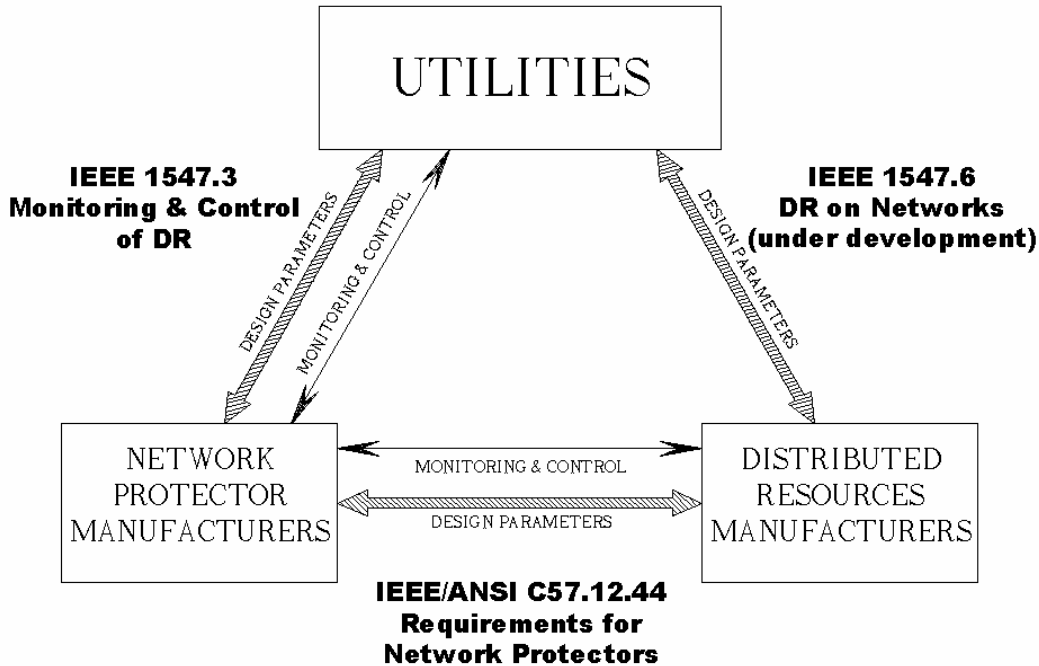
UTILITIES

IEEE 1547.3
Monitoring & Control of DR

DESIGN PARAMETERS

MONITORING & CONTROL

IEEE 1547.6
DR on Networks
(under development)

DESIGN PARAMETERS

NETWORK PROTECTOR MANUFACTURERS

MONITORING & CONTROL

DESIGN PARAMETERS

DISTRIBUTED RESOURCES MANUFACTURERS

IEEE/ANSI C57.12.44
Requirements for
Network Protectors